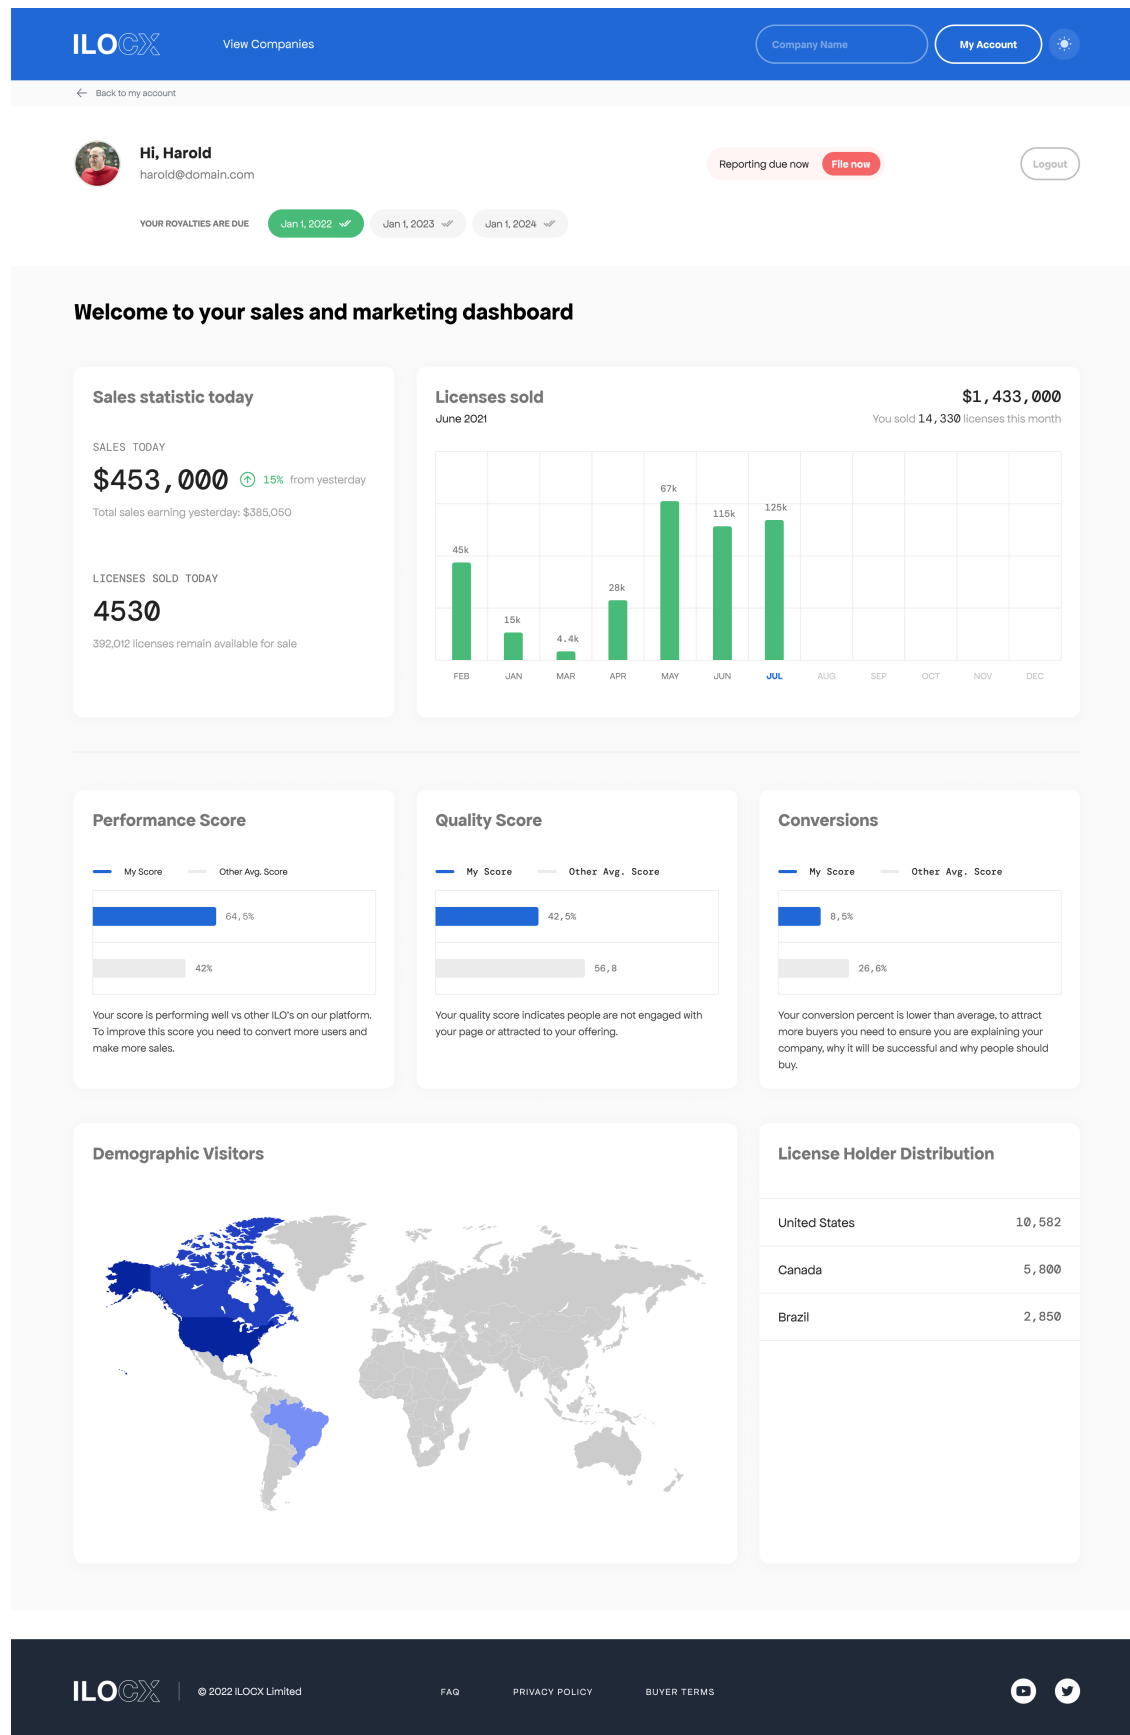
ILOCX View Companies Company Name My Account

Back to my account

Hi, Harold
harold@domain.com

Reporting due now File now

Logout

YOUR ROYALTIES ARE DUE Jan 1, 2022 Jan 1, 2023 Jan 1, 2024

Welcome to your sales and marketing dashboard

Sales statistic today

SALES TODAY
$453,000 15% from yesterday
Total sales earning yesterday: $385,050

LICENSES SOLD TODAY
4530
392,012 licenses remain available for sale

Licenses sold
June 2021

$1,433,000
You sold 14,330 licenses this month

45k 15k 4.4k 28k 67k 115k 125k

FEB JAN MAR APR MAY JUN JUL AUG SEP OCT NOV DEC

Performance Score

My Score Other Avg. Score

64,5%

42%

Your score is performing well vs other ILO's on our platform. To improve this score you need to convert more users and make more sales.

Quality Score

My Score Other Avg. Score

42,5%

56,8

Your quality score indicates people are not engaged with your page or attracted to your offering.

Conversions

My Score Other Avg. Score

8,5%

26,6%

Your conversion percent is lower than average, to attract more buyers you need to ensure you are explaining your company, why it will be successful and why people should buy.

Demographic Visitors

License Holder Distribution

| United States | 10,582 |
|---|---|
| Canada | 5,800 |
| Brazil | 2,850 |

ILOCX © 2022 ILOCX Limited FAQ PRIVACY POLICY BUYER TERMS